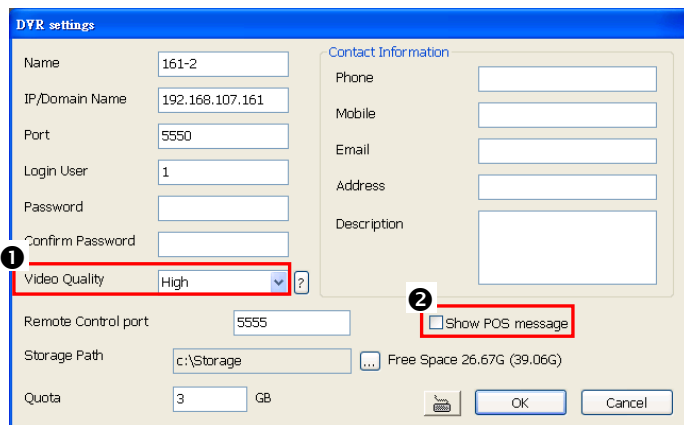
DVR settings

Name 161-2

IP/Domain Name 192.168.107.161

Port 5550

Login User 1

Password

Confirm Password

❶ Video Quality High ?

Contact Information

Phone

Mobile

Email

Address

Description

Remote Control port 5555

❷ Show POS message

Storage Path c:\Storage ... Free Space 26.67G (39.06G)

Quota 3 GB

OK Cancel